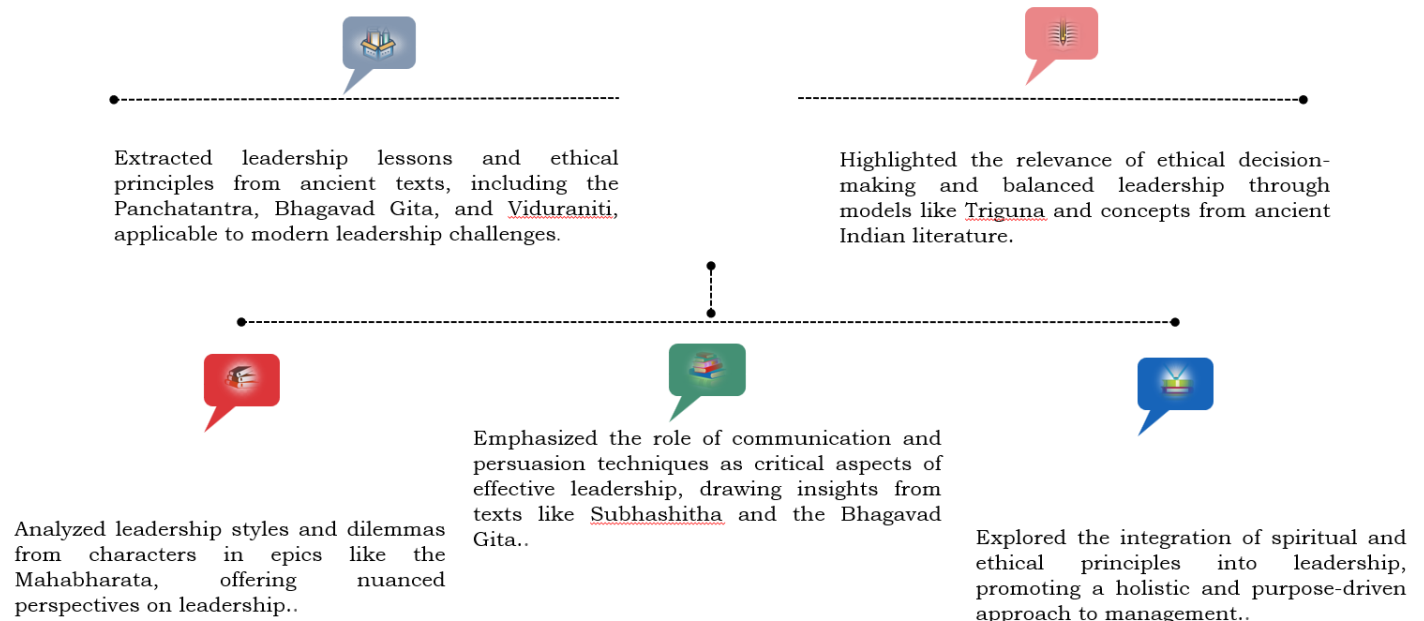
Extracted leadership lessons and ethical principles from ancient texts, including the Panchatantra, Bhagavad Gita, and Viduraniti, applicable to modern leadership challenges.

Highlighted the relevance of ethical decision-making and balanced leadership through models like Triguna and concepts from ancient Indian literature.

Analyzed leadership styles and dilemmas from characters in epics like the Mahabharata, offering nuanced perspectives on leadership..

Emphasized the role of communication and persuasion techniques as critical aspects of effective leadership, drawing insights from texts like Subhashitha and the Bhagavad Gita..

Explored the integration of spiritual and ethical principles into leadership, promoting a holistic and purpose-driven approach to management..